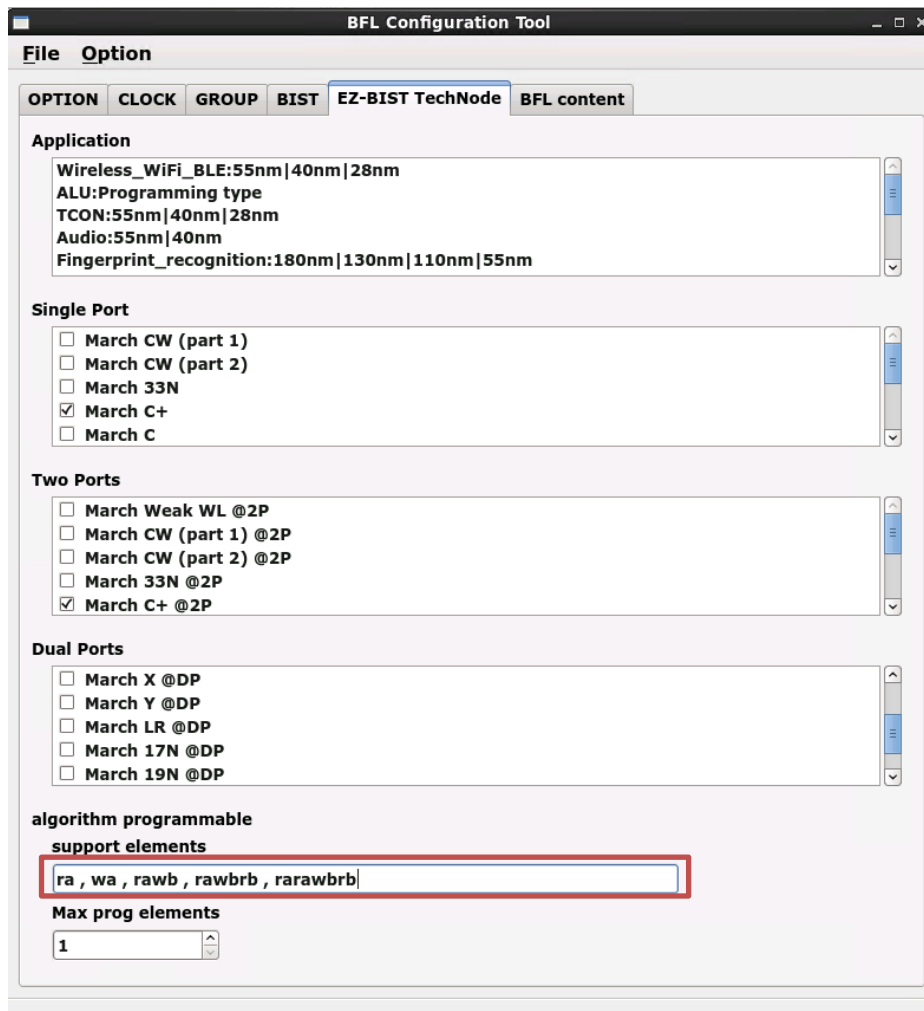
BFL Configuration Tool

File Option

OPTION | CLOCK | GROUP | BIST | EZ-BIST TechNode | BFL content

Application

Wireless_WiFi_BLE:55nm|40nm|28nm
ALU:Programming type
TCON:55nm|40nm|28nm
Audio:55nm|40nm
Fingerprint_recognition:180nm|130nm|110nm|55nm

Single Port

☐ March CW (part 1)
☐ March CW (part 2)
☐ March 33N
☑ March C+
☐ March C

Two Ports

☐ March Weak WL @2P
☐ March CW (part 1) @2P
☐ March CW (part 2) @2P
☐ March 33N @2P
☑ March C+ @2P

Dual Ports

☐ March X @DP
☐ March Y @DP
☐ March LR @DP
☐ March 17N @DP
☐ March 19N @DP

algorithm programmable

support elements

ra , wa , rawb , rawbrb , rarawbrb

Max prog elements

1